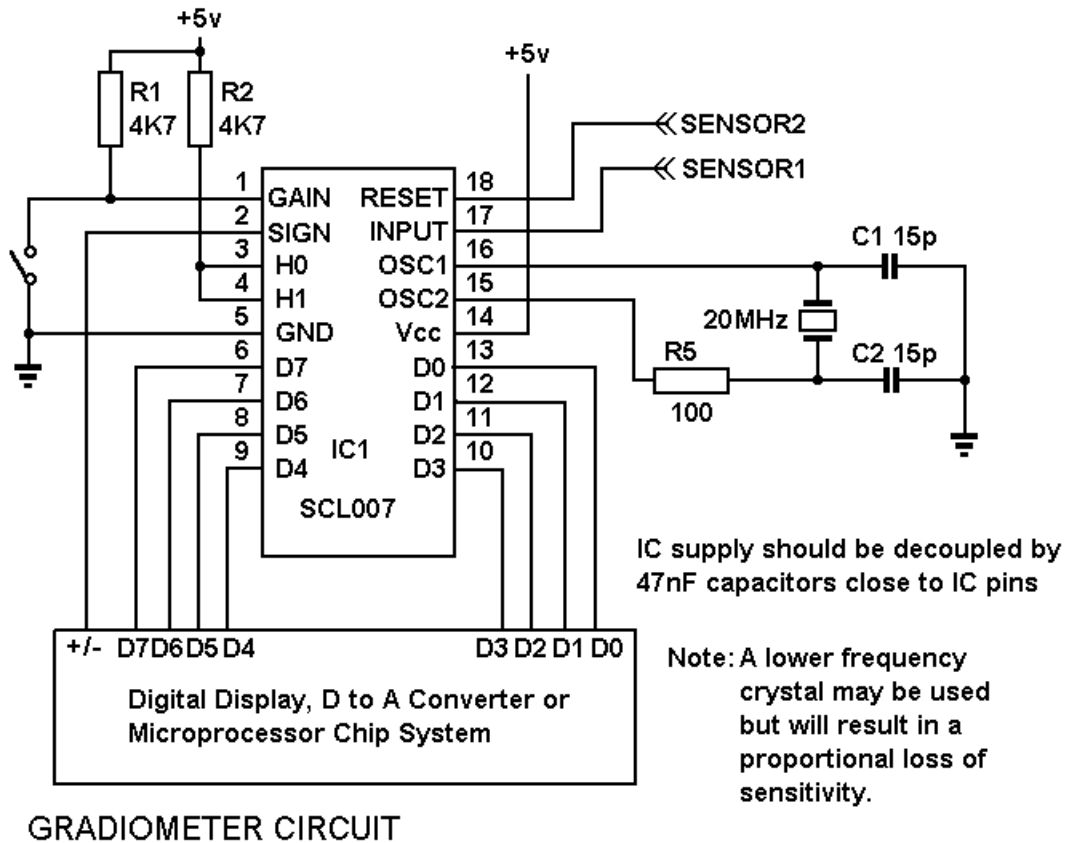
+5v

R1
4K7

R2
4K7

+5v

SENSOR2

SENSOR1

1 GAIN
2 SIGN
3 H0
4 H1
5 GND
6 D7
7 D6
8 D5
9 D4

RESET 18
INPUT 17
OSC1 16
OSC2 15
Vcc 14
D0 13
D1 12
D2 11
D3 10

IC1

SCL007

C1 15p

20MHz

R5

100

C2 15p

IC supply should be decoupled by 47nF capacitors close to IC pins

+/- D7 D6 D5 D4

D3 D2 D1 D0

Digital Display, D to A Converter or Microprocessor Chip System

Note: A lower frequency crystal may be used but will result in a proportional loss of sensitivity.

GRADIOMETER CIRCUIT